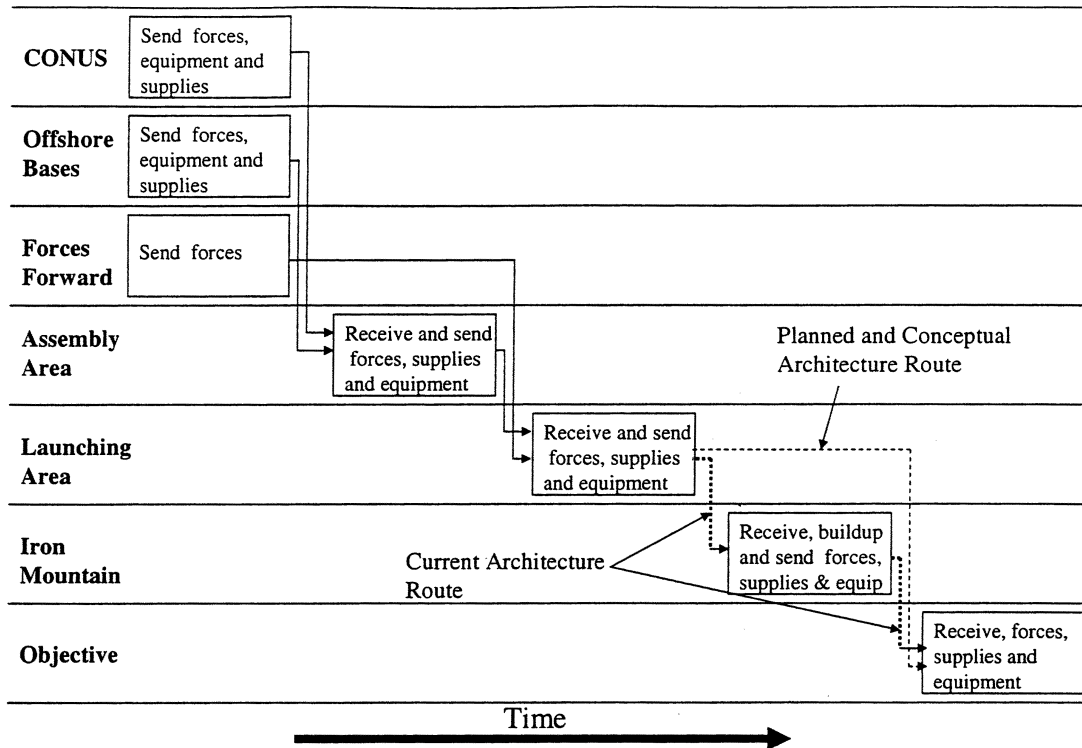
CONUS

Send forces, equipment and supplies

Offshore Bases

Send forces, equipment and supplies

Forces Forward

Send forces

Assembly Area

Receive and send forces, supplies and equipment

Planned and Conceptual Architecture Route

Launching Area

Receive and send forces, supplies and equipment

Iron Mountain

Current Architecture Route

Receive, buildup and send forces, supplies & equip

Objective

Receive, forces, supplies and equipment

Time